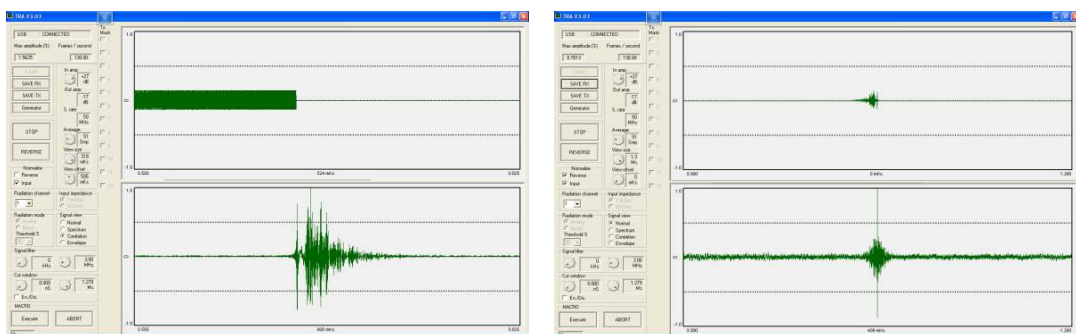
TRA V3.03

USB CONNECTED
Max amplitude (%) Frames / second
1.5625 130.00
SAVE RX
SAVE TX
Generator
STOP
REVERSE
In amp. +27 dB
Out amp. 17 dB
S. rate 50 MHz
Average 51 Smp.
View size 319 mKs
View offset 505 mKs
Normalize
Reverse
Input
Radiation channel 1
Radiation mode
Threshold %
Input impedance
Signal view
Normal
Spectrum
Corelation
Envelope
Signal filter 0 kHz 3.00 MHz
Cut window 0.000 mS 1.275 Ms
En./Dis.
MACRO
Execute
ABORT
Tx Mask
1.0
0
-1.0
0.000
524 mKs
0.025
1.0
0
-1.0
0.000
400 mKs
0.025

TRA V3.03

USB CONNECTED
Max amplitude (%) Frames / second
0.7813 130.00
SAVE RX
SAVE TX
Generator
STOP
REVERSE
In amp. +27 dB
Out amp. 17 dB
S. rate 50 MHz
Average 51 Smp.
View size 1.3 Ms
View offset 0 mKs
Normalize
Reverse
Input
Radiation channel 1
Radiation mode
Threshold %
Input impedance
Signal view
Normal
Spectrum
Corelation
Envelope
Signal filter 0 kHz 3.00 MHz
Cut window 0.000 mS 1.275 Ms
En./Dis.
MACRO
Execute
ABORT
Tx Mask
1.0
0
-1.0
0.000
0 mKs
1.280
1.00
0
-1.00
0.000
400 mKs
1.280